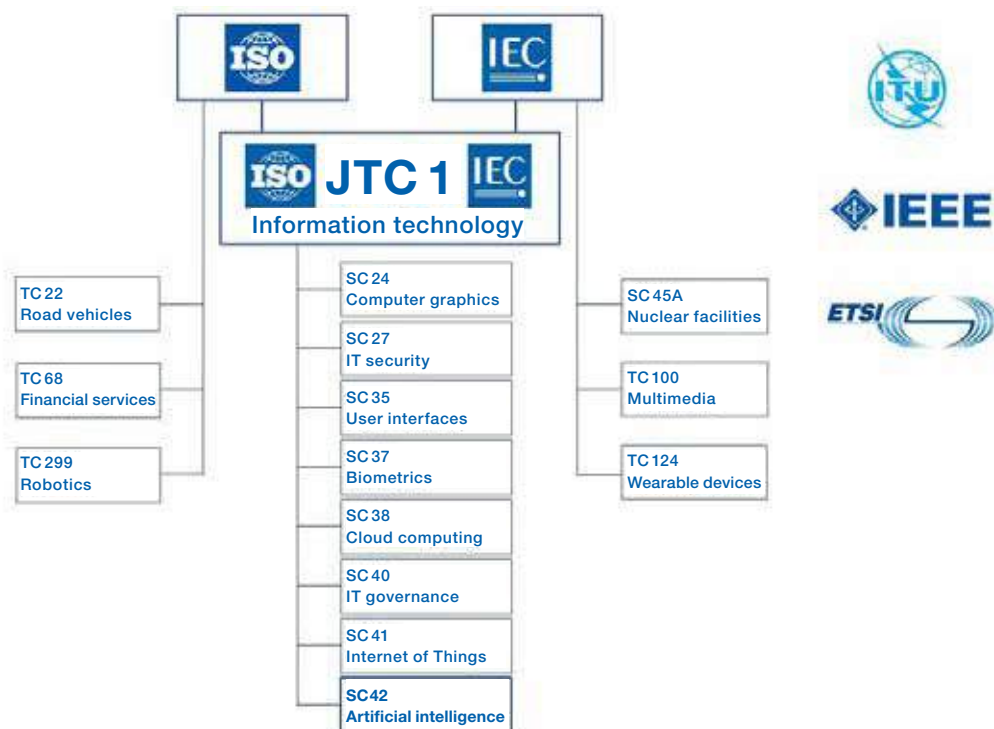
ISO

IEC

ISO JTC 1 IEC
Information technology

TC 22
Road vehicles

TC 68
Financial services

TC 299
Robotics

SC 24
Computer graphics

SC 27
IT security

SC 35
User interfaces

SC 37
Biometrics

SC 38
Cloud computing

SC 40
IT governance

SC 41
Internet of Things

SC42
Artificial intelligence

SC 45A
Nuclear facilities

TC 100
Multimedia

TC 124
Wearable devices

ITU

IEEE

ETSI